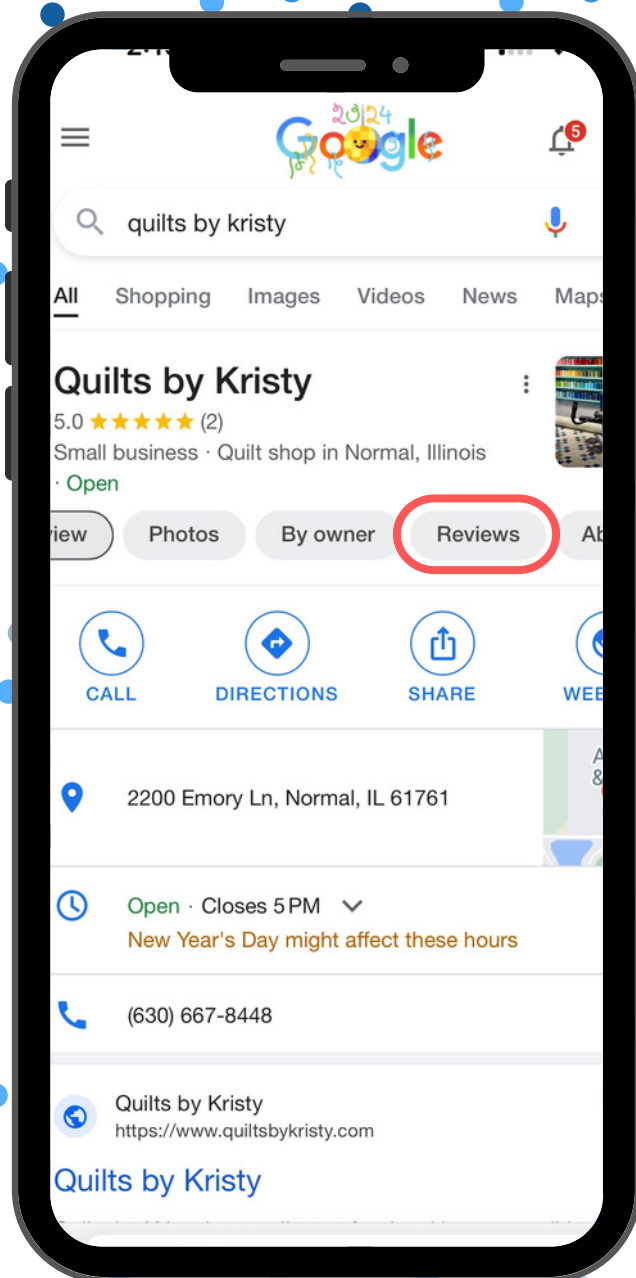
2024 Google

5

quilts by kristy

All Shopping Images Videos News Maps

Quilts by Kristy

5.0 ★★★★★ (2)

Small business · Quilt shop in Normal, Illinois

· Open

iew Photos By owner Reviews Ab

CALL DIRECTIONS SHARE WEB

2200 Emory Ln, Normal, IL 61761

Open · Closes 5 PM

New Year's Day might affect these hours

(630) 667-8448

Quilts by Kristy
https://www.quiltsbykristy.com

Quilts by Kristy